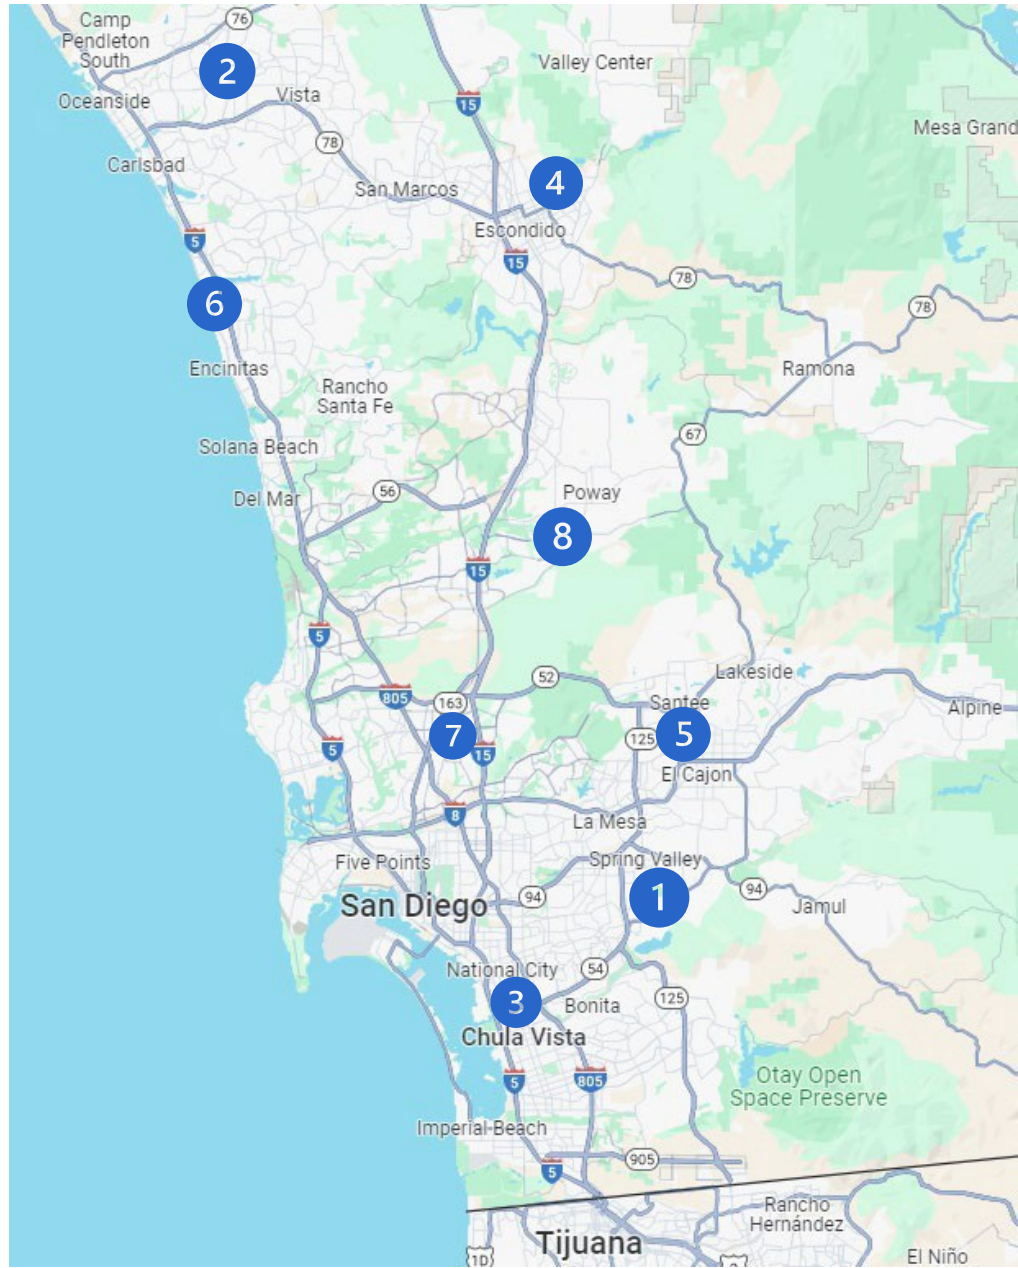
Camp Pendleton South
76
2
Vista
Valley Center
Oceanside
15
Mesa Grand
78
Carlsbad
4
San Marcos
Escondido
5
15
78
78
6
Encinitas
Ramona
Rancho Santa Fe
Solana Beach
67
Del Mar
56
Poway
8
15
5
Lakeside
52
805
163
Santee
Alpine
7
125
5
5
15
El Cajon
8
La Mesa
Five Points
Spring Valley
1
94
94
Jamul
San Diego
National City
54
3
Bonita
125
Chula Vista
5
805
Otay Open Space Preserve
Imperial Beach
5
905
Rancho Hernández
Tijuana
El Niño